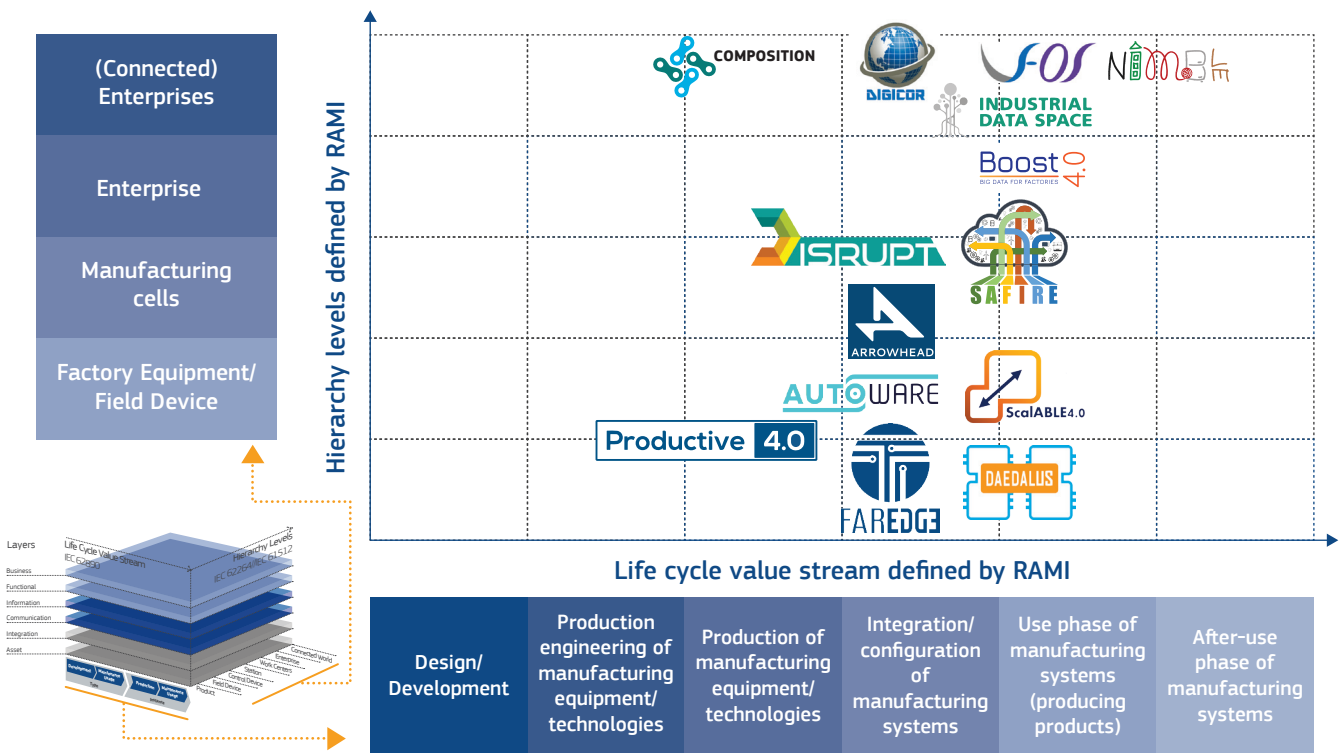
(Connected) Enterprises

Enterprise

Manufacturing cells

Factory Equipment/ Field Device

Hierarchy levels defined by RAMI

COMPOSITION

DIGICOR

FOF

NIMBLE

INDUSTRIAL DATA SPACE

Boost 4.0
BIG DATA FOR FACTORIES

DISRUPT

SAFIRE

ARROWHEAD

AUTOWARE

ScalABLE4.0

Productive 4.0

FAREDGE

DAEDALUS

Layers
Business
Functional
Information
Communication
Integration
Asset
Life Cycle Value Stream
IEC 62890
Hierarchy Levels
IEC 62264/IEC 61512
Connected World
Enterprise
Work Centers
Station
Control Device
Field Device
Product

Life cycle value stream defined by RAMI

| Design/ Development | Production engineering of manufacturing equipment/ technologies | Production of manufacturing equipment/ technologies | Integration/ configuration of manufacturing systems | Use phase of manufacturing systems (producing products) | After-use phase of manufacturing systems |
|---|---|---|---|---|---|